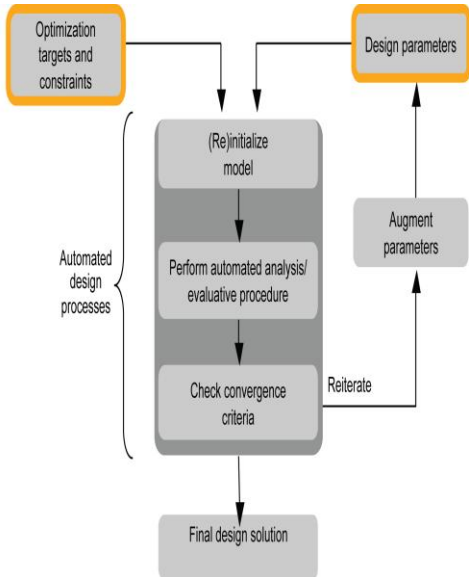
Optimization targets and constraints

Design parameters

Automated design processes

(Re)initialize model

Perform automated analysis/ evaluative procedure

Check convergence criteria

Reiterate

Augment parameters

Final design solution